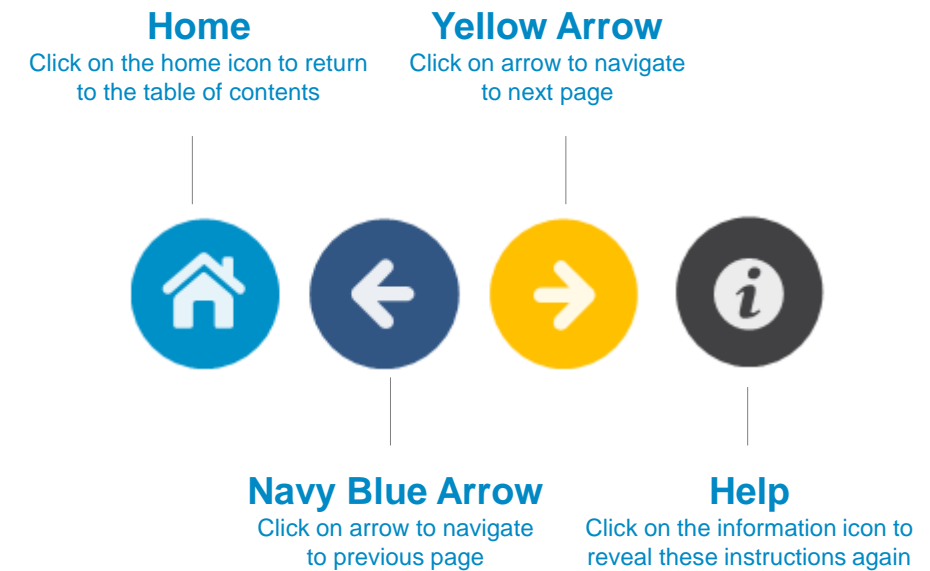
Home
Click on the home icon to return to the table of contents

Yellow Arrow
Click on arrow to navigate to next page

i

Navy Blue Arrow
Click on arrow to navigate to previous page

Help
Click on the information icon to reveal these instructions again